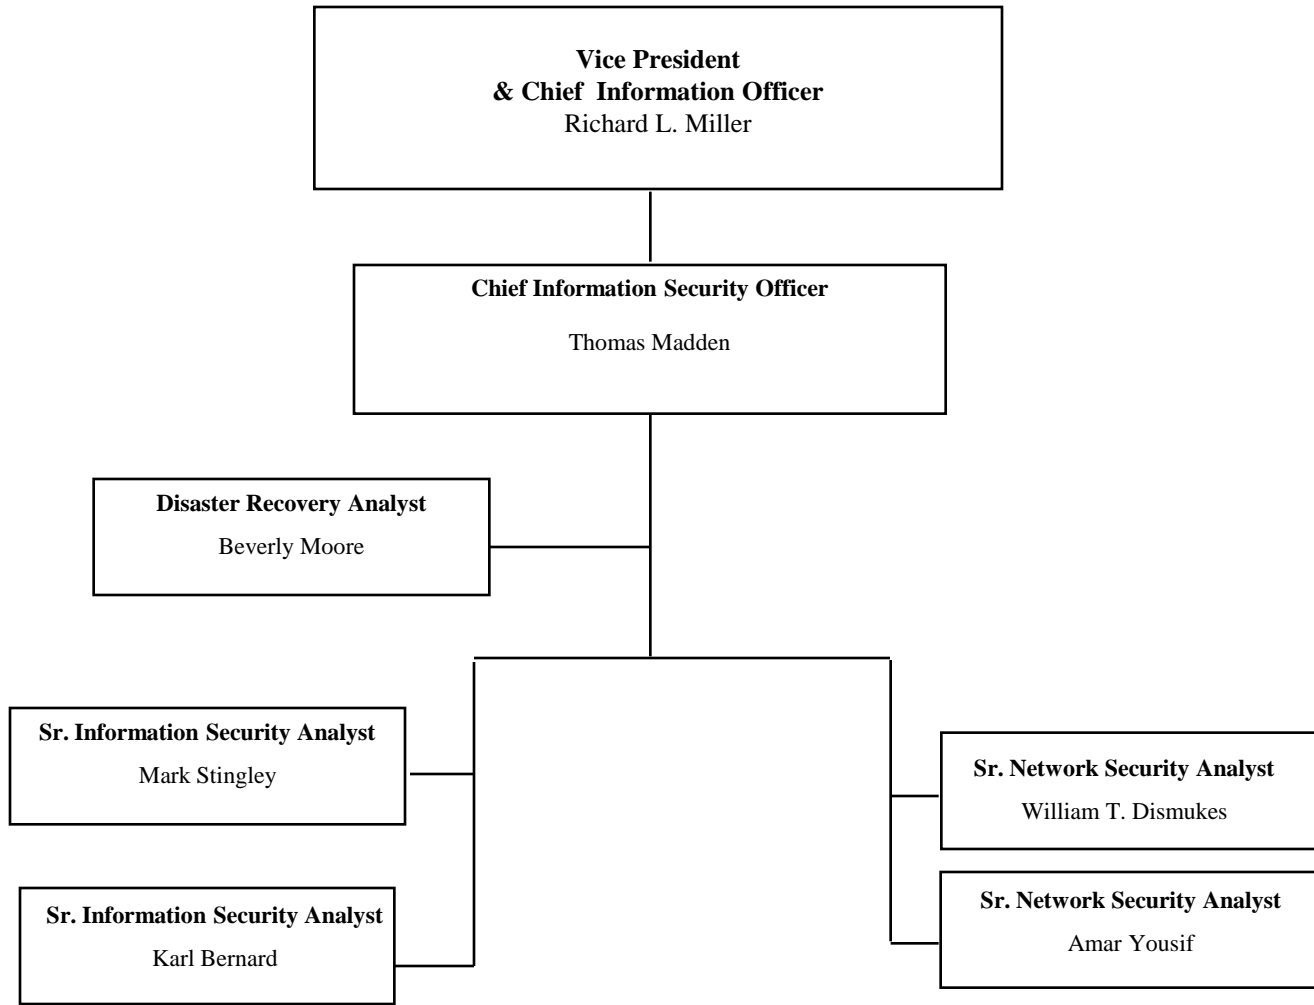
**Vice President**
**& Chief Information Officer**
Richard L. Miller

**Chief Information Security Officer**
Thomas Madden

**Disaster Recovery Analyst**
Beverly Moore

**Sr. Information Security Analyst**
Mark Stingley

**Sr. Information Security Analyst**
Karl Bernard

**Sr. Network Security Analyst**
William T. Dismukes

**Sr. Network Security Analyst**
Amar Yousif